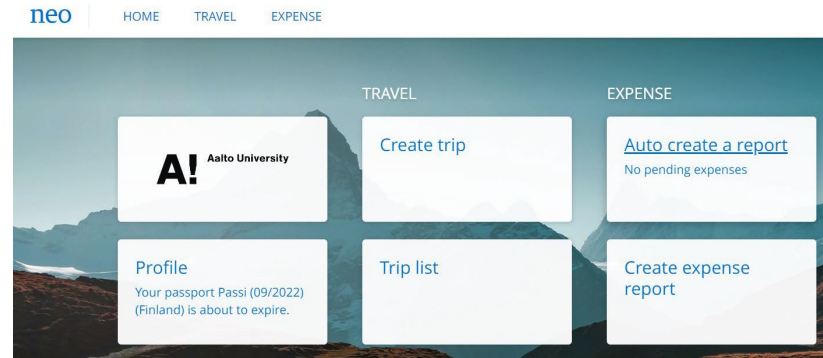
neo HOME TRAVEL EXPENSE

TRAVEL

EXPENSE

A! Aalto University

Create trip

Auto create a report
No pending expenses

Profile
Your passport Passi (09/2022) (Finland) is about to expire.

Trip list

Create expense report